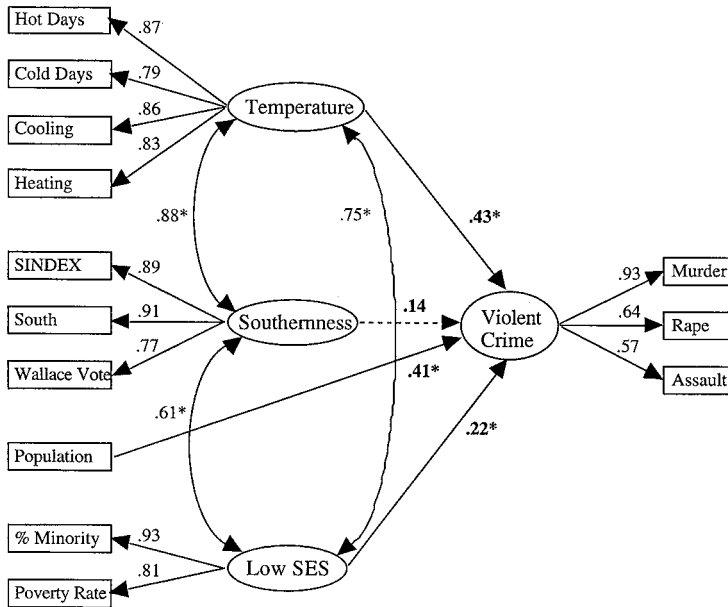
Hot Days
.87
Cold Days
.79
Cooling
.86
.83
Heating
Temperature
.88*
.75*
.43*
SINDEX
.89
South
.91
Southernness
.14
Violent Crime
.77
Wallace Vote
.41*
.61*
Population
.22*
.93
Murder
.64
Rape
.57
Assault
% Minority
.93
.81
Poverty Rate
Low SES